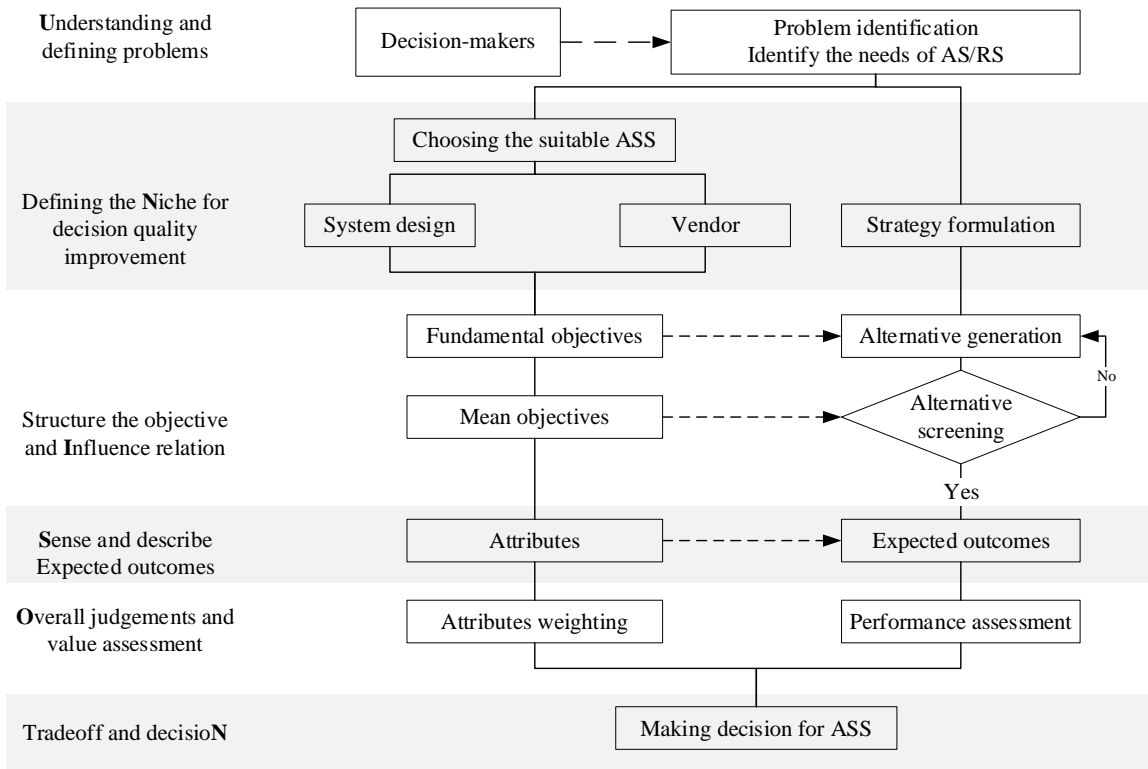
Understanding and defining problems

Decision-makers

Problem identification
Identify the needs of AS/RS

Choosing the suitable ASS

Defining the Niche for decision quality improvement

System design

Vendor

Strategy formulation

Fundamental objectives

Alternative generation

No

Structure the objective and Influence relation

Mean objectives

Alternative screening

Yes

Sense and describe Expected outcomes

Attributes

Expected outcomes

Overall judgements and value assessment

Attributes weighting

Performance assessment

Tradeoff and decisioN

Making decision for ASS